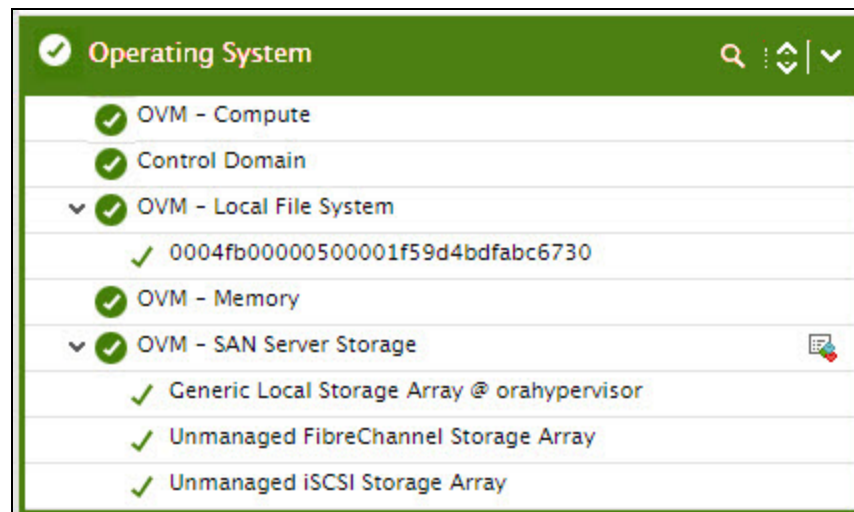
Operating System

OVM - Compute

Control Domain

OVM - Local File System

0004fb00000500001f59d4bdfabc6730

OVM - Memory

OVM - SAN Server Storage

Generic Local Storage Array @ orahypervisor

Unmanaged FibreChannel Storage Array

Unmanaged iSCSI Storage Array